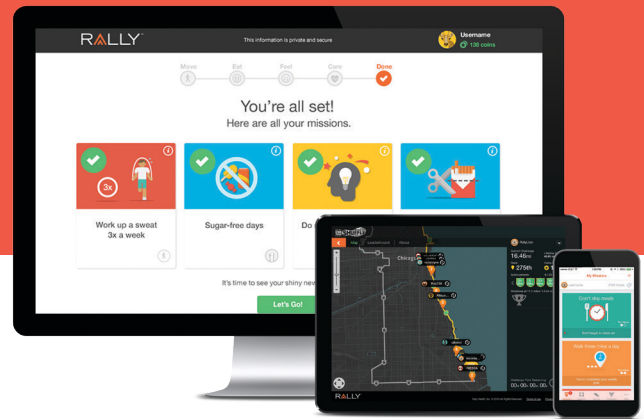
RALLY™

This information is private and secure

Username
138 coins

Move
Eat
Feel
Care
Done

You're all set!
Here are all your missions.

3x

Work up a sweat 3x a week

Sugar-free days

Do

It's time to see your shiny new

Let's Go!

Map
Leaderboard
About

Chicago

275th

RALLY

My Missions

Don't skip meals

Walk 5 miles a day